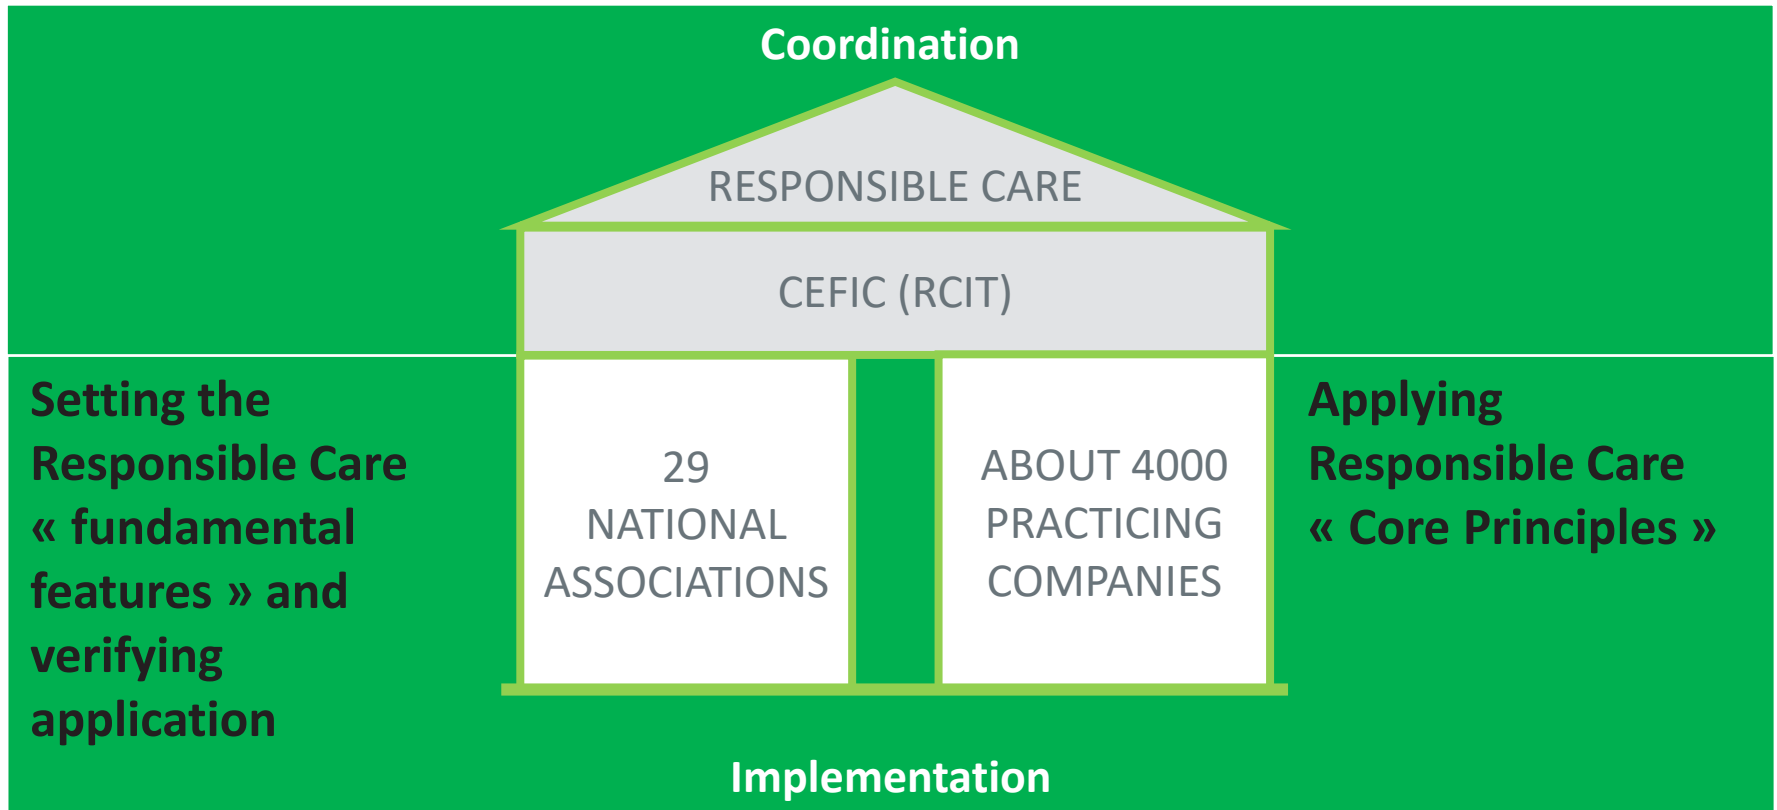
Coordination

RESPONSIBLE CARE

CEFIC (RCIT)

Setting the Responsible Care « fundamental features » and verifying application

29 NATIONAL ASSOCIATIONS

ABOUT 4000 PRACTICING COMPANIES

Applying Responsible Care « Core Principles »

Implementation